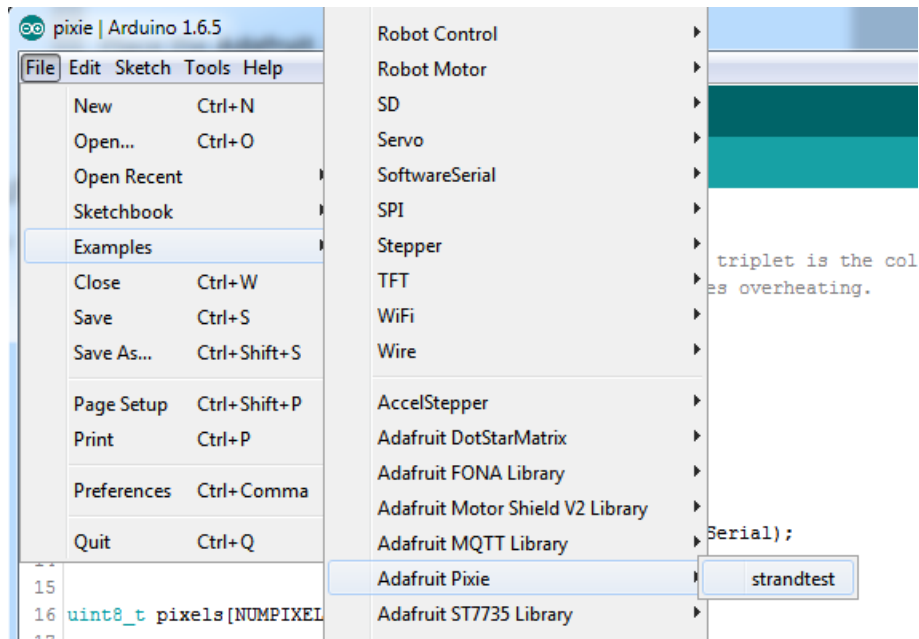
pixie | Arduino 1.6.5

File Edit Sketch Tools Help

New Ctrl+N
Open... Ctrl+O
Open Recent
Sketchbook
Examples
Close Ctrl+W
Save Ctrl+S
Save As... Ctrl+Shift+S
Page Setup Ctrl+Shift+P
Print Ctrl+P
Preferences Ctrl+Comma
Quit Ctrl+Q

Robot Control
Robot Motor
SD
Servo
SoftwareSerial
SPI
Stepper
TFT
WiFi
Wire
AccelStepper
Adafruit DotStarMatrix
Adafruit FONA Library
Adafruit Motor Shield V2 Library
Adafruit MQTT Library
Adafruit Pixie
Adafruit ST7735 Library

strandtest

triplet is the col
es overheating.

Serial);

15
16 uint8_t pixels[NUMPIXEL